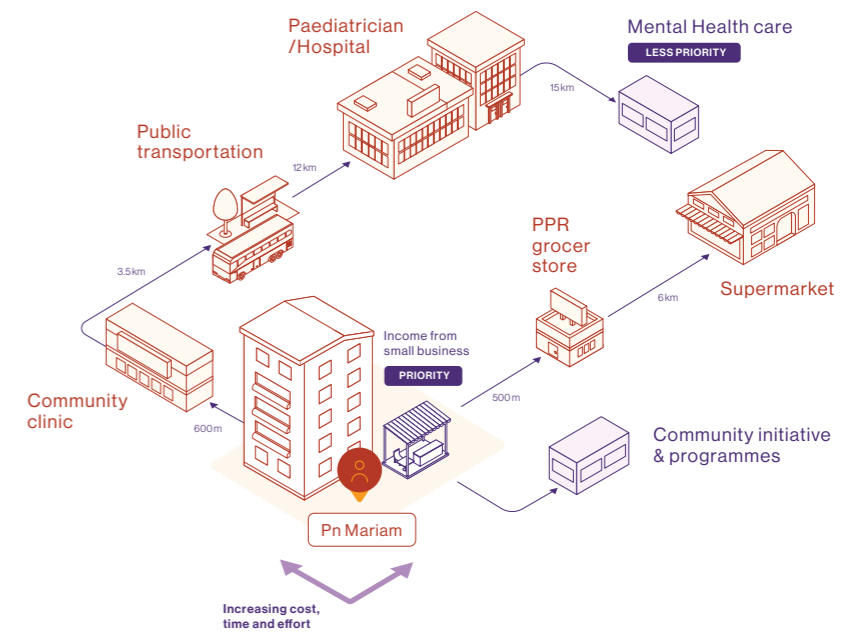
Paediatrician /Hospital

Mental Health care
LESS PRIORITY

15km

Public transportation

12km

PPR grocer store

Supermarket

6km

3.5km

Income from small business
PRIORITY

Community clinic

500m

600m

Community initiative & programmes

Pn Mariam

Increasing cost, time and effort